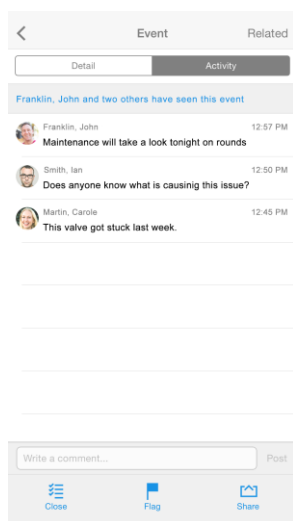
Event

Related

Detail

Activity

Franklin, John and two others have seen this event

Franklin, John
12:57 PM
Maintenance will take a look tonight on rounds

Smith, Ian
12:50 PM
Does anyone know what is causinig this issue?

Martin, Carole
12:45 PM
This valve got stuck last week.

Write a comment...

Post

Close

Flag

Share